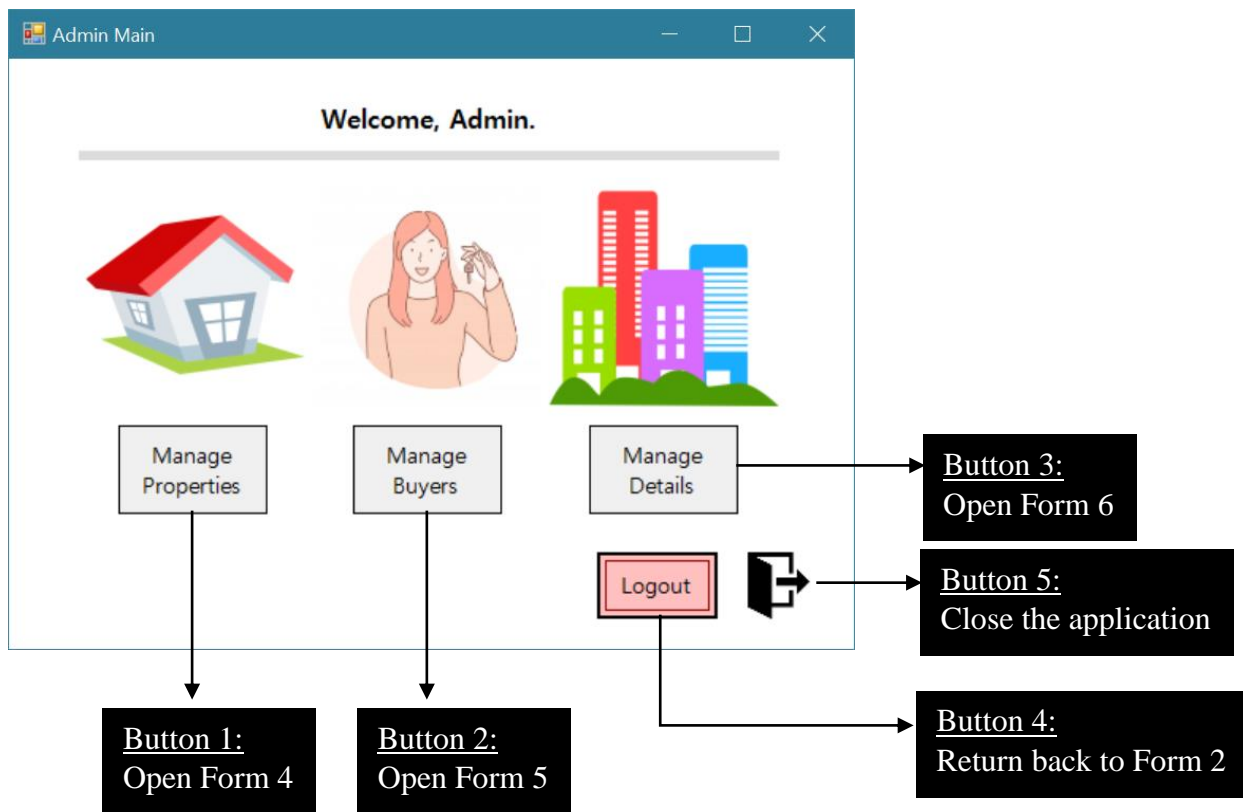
Admin Main

Welcome, Admin.

Manage Properties

Manage Buyers

Manage Details

Button 3:
Open Form 6

Logout

Button 5:
Close the application

Button 4:
Return back to Form 2

Button 1:
Open Form 4

Button 2:
Open Form 5